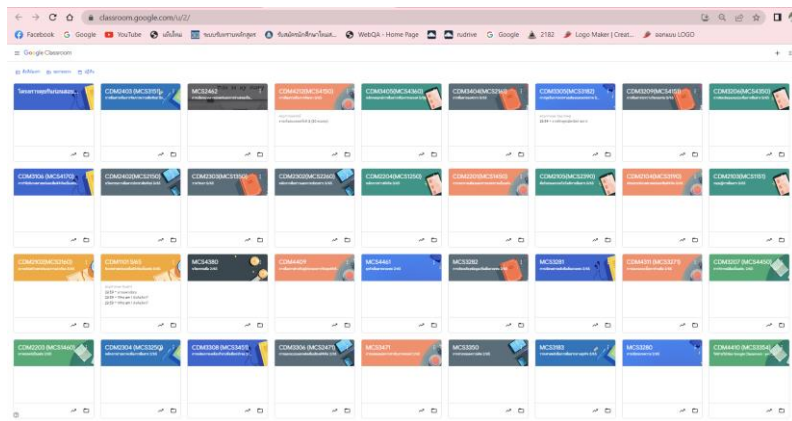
classroom.google.com/u/2/

Facebook Google YouTube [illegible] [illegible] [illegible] WebQA - Home Page rudrive Google 2182 Logo Maker | Creat... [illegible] LOGO

Google Classroom

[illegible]

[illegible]

MCS2462

CDM2403 (MCS3151)

CDM4012 (MCS4150)

CDM3405 (MCS4360)

CDM3404 (MCS4361)

CDM3305 (MCS3182)

CDM3209 (MCS4153)

CDM3206 (MCS4350)

CDM3106 (MCS4170)

CDM2402 (MCS2150)

CDM2303 (MCS2150)

CDM2302 (MCS2660)

CDM2204 (MCS2150)

CDM2201 (MCS4150)

CDM2105 (MCS2390)

CDM2104 (MCS3190)

CDM2103 (MCS3151)

CDM2102 (MCS2160)

CDM1101 SAS

MCS4380

CDM4409

MCS4461

MCS3282

MCS3281

CDM4311 (MCS3271)

CDM3207 (MCS4450)

CDM2203 (MCS1460)

CDM2304 (MCS3250)

CDM3308 (MCS3403)

CDM3306 (MCS2471)

MCS3471

MCS3350

MCS3185

MCS3280

CDM4410 (MCS3354)